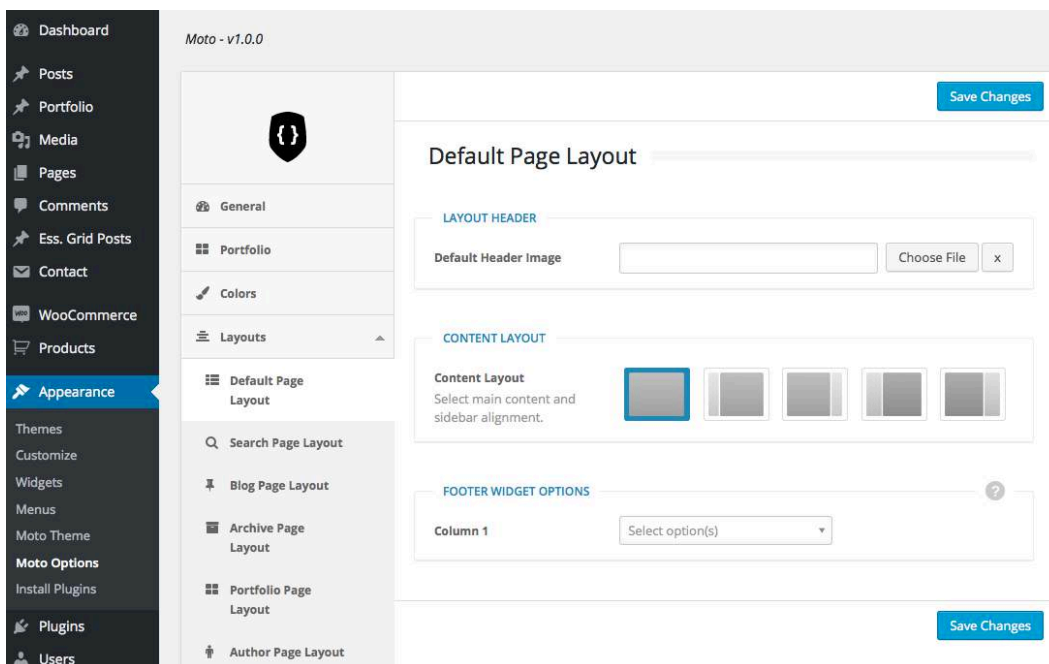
Dashboard
Posts
Portfolio
Media
Pages
Comments
Ess. Grid Posts
Contact
WooCommerce
Products
Appearance
Themes
Customize
Widgets
Menus
Moto Theme
Moto Options
Install Plugins
Plugins
Users

Moto - v1.0.0

General
Portfolio
Colors
Layouts
Default Page Layout
Search Page Layout
Blog Page Layout
Archive Page Layout
Portfolio Page Layout
Author Page Layout

Save Changes

Default Page Layout

LAYOUT HEADER
Default Header Image
Choose File
x

CONTENT LAYOUT
Content Layout
Select main content and sidebar alignment.

FOOTER WIDGET OPTIONS
?
Column 1
Select option(s)

Save Changes